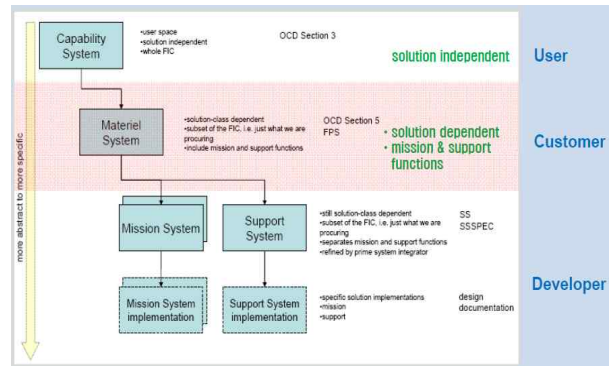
Capability System

•user space
•solution independent
•whole FIC

OCD Section 3

solution independent

User

Materiel System

•solution-class dependent
•subset of the FIC, i.e. just what we are procuring
•include mission and support functions

OCD Section 5
FPS

• solution dependent
• mission & support functions

Customer

more abstract to more specific

Mission System

Support System

•still solution-class dependent
•subset of the FIC, i.e. just what we are procuring
•separates mission and support functions
•refined by prime system integrator

SS
SSSPEC

Developer

Mission System implementation

Support System implementation

•specific solution implementations
•mission
•support

design documentation